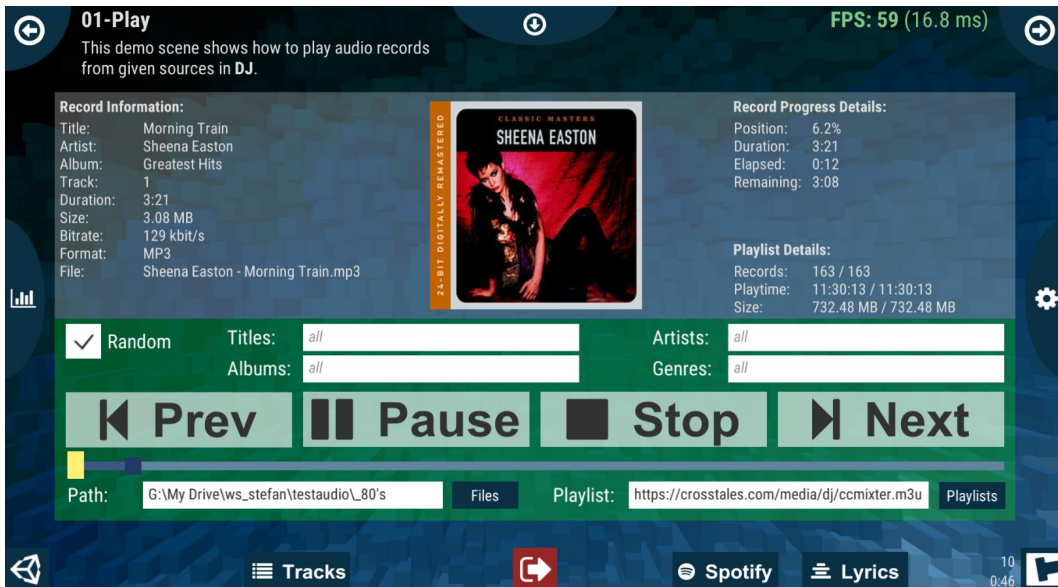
01-Play
This demo scene shows how to play audio records from given sources in **DJ**.

FPS: 59 (16.8 ms)

Record Information:
Title: Morning Train
Artist: Sheena Easton
Album: Greatest Hits
Track: 1
Duration: 3:21
Size: 3.08 MB
Bitrate: 129 kbit/s
Format: MP3
File: Sheena Easton - Morning Train.mp3

CLASSIC MASTERS
SHEENA EASTON
24-BIT DIGITALLY REMASTERED

Record Progress Details:
Position: 6.2%
Duration: 3:21
Elapsed: 0:12
Remaining: 3:08

Playlist Details:
Records: 163 / 163
Playtime: 11:30:13 / 11:30:13
Size: 732.48 MB / 732.48 MB

Random
Titles: all
Artists: all
Albums: all
Genres: all

Prev
Pause
Stop
Next

Path: G:\My Drive\ws_stefan\testaudio\_80's
Files
Playlist: https://crosstales.com/media/dj/ccmixter.m3u
Playlists

Tracks
Spotify
Lyrics
10
0:46